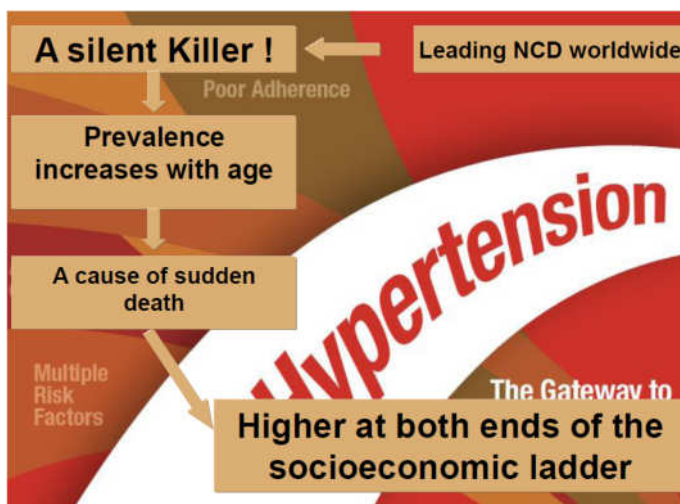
A silent Killer !

Leading NCD worldwide

Poor Adherence

Prevalence increases with age

Hypertension

A cause of sudden death

Multiple Risk Factors

The Gateway to

Higher at both ends of the socioeconomic ladder